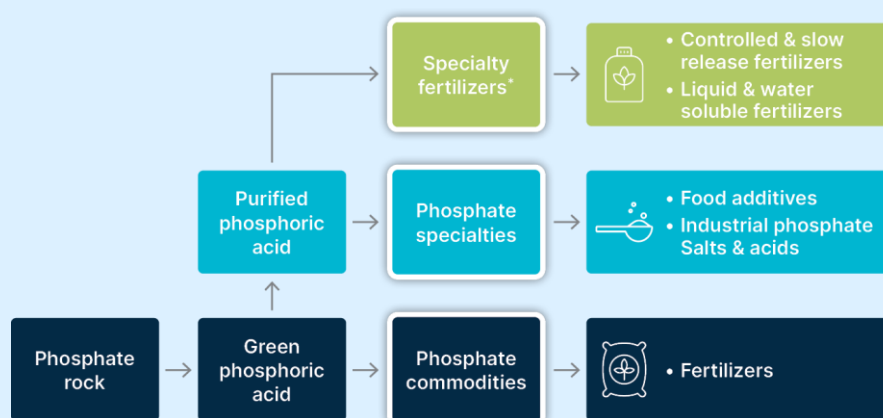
Specialty fertilizers*

• Controlled & slow release fertilizers
• Liquid & water soluble fertilizers

Purified phosphoric acid

Phosphate specialties

• Food additives
• Industrial phosphate Salts & acids

Phosphate rock

Green phosphoric acid

Phosphate commodities

• Fertilizers